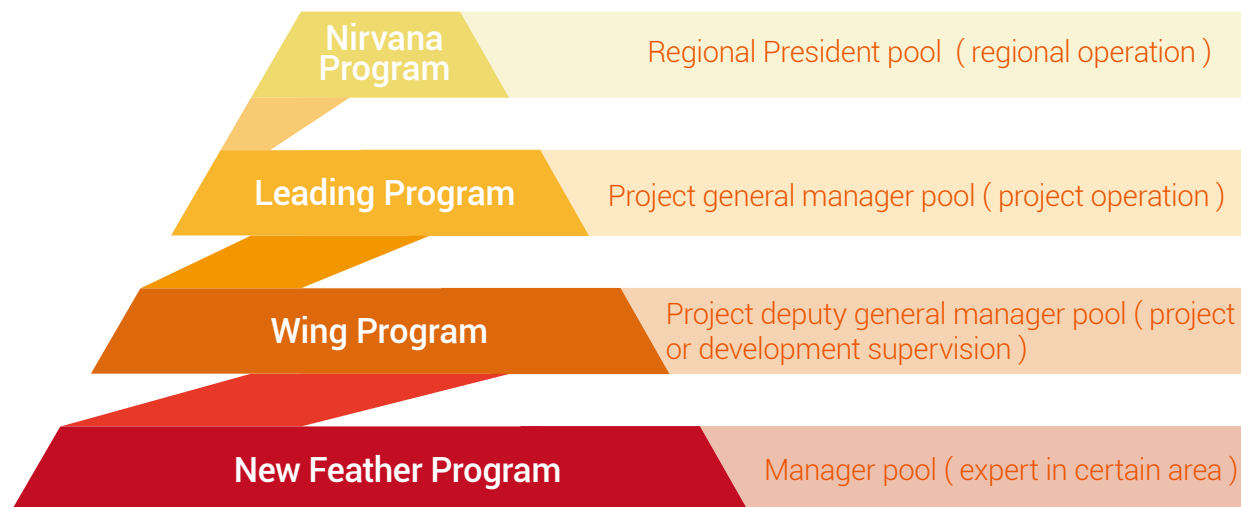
Nirvana Program

Regional President pool（regional operation）

Leading Program

Project general manager pool ( project operation )

Wing Program

Project deputy general manager pool ( project or development supervision )

New Feather Program

Manager pool ( expert in certain area )